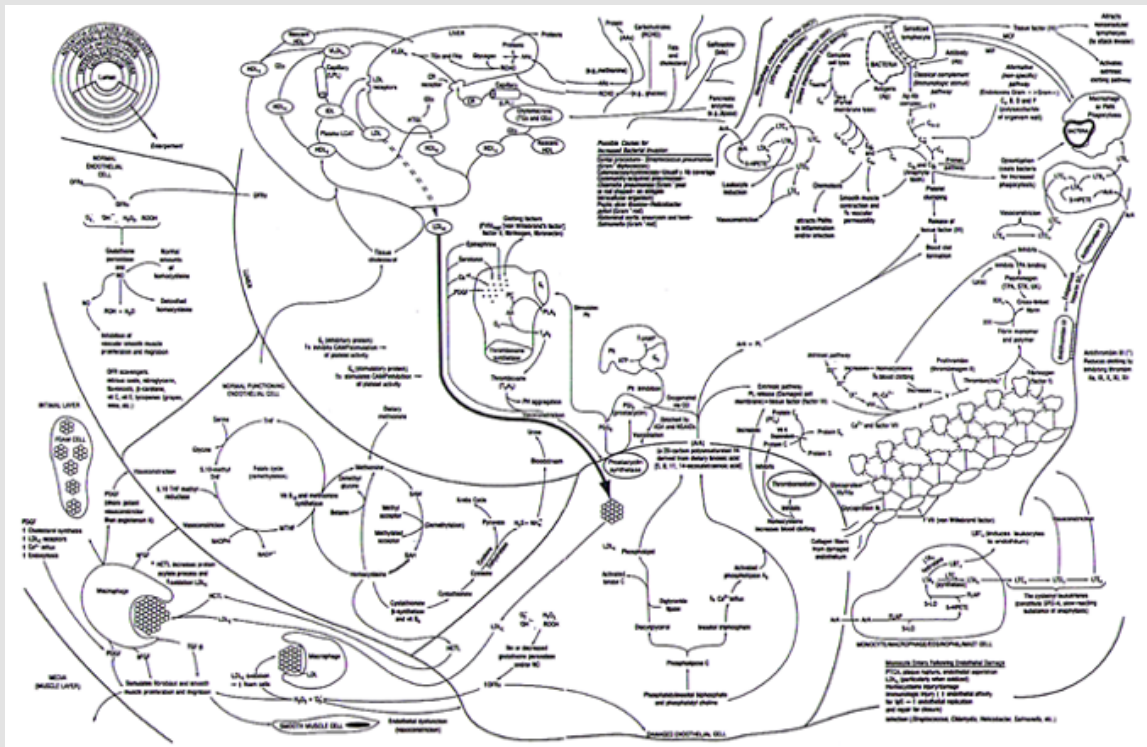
LIVER

Lumen

NORMAL ENDOTHELIAL CELL

INTIMAL LAYER

FOAM CELL

Macrophage

MEDIA (MUSCLE LAYER)

SMOOTH MUSCLE CELL

NORMAL FUNCTIONING ENDOTHELIAL CELL

Folate cycle

Homocysteine

Methionine

Krebs Cycle

Pyruvate

Cysteine

Glutathione

Phospholipase C

Thromboxane

Platelet

Arachidonic acid

BACTERIA

Antibody

Neutrophil

Fibrinogen

Fibrin

Thrombin

Prothrombin

MONOCYTE/MACROPHAGE/EOSINOPHIL/MAST CELL

DAMAGED ENDOTHELIAL CELL

Endothelial dysfunction

LDL

HDL

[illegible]